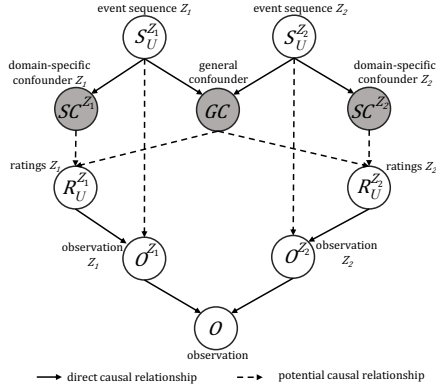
event sequence $Z_1$

event sequence $Z_2$

$S_U^{Z_1}$

$S_U^{Z_2}$

domain-specific confounder $Z_1$

general confounder

domain-specific confounder $Z_2$

$SC^{Z_1}$

$GC$

$SC^{Z_2}$

ratings $Z_1$

ratings $Z_2$

$R_U^{Z_1}$

$R_U^{Z_2}$

observation $Z_1$

$O^{Z_1}$

$O^{Z_2}$

observation $Z_2$

$O$

observation

direct causal relationship

potential causal relationship